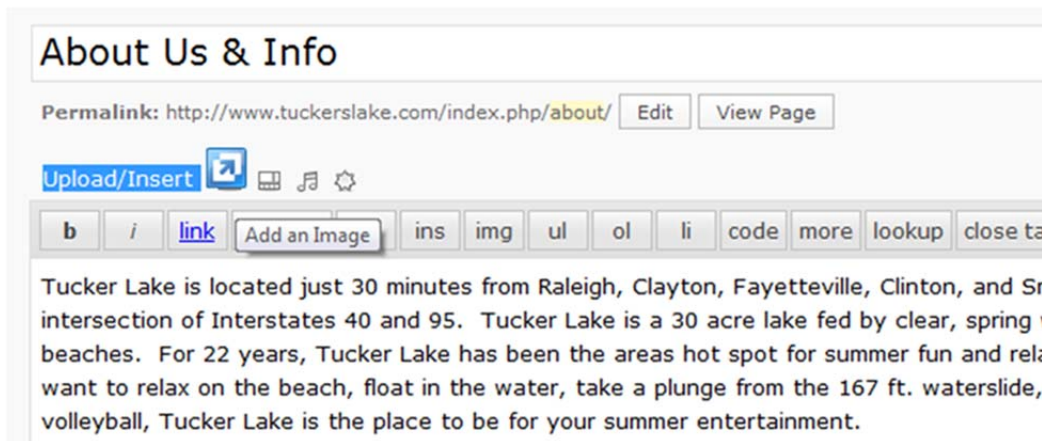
About Us & Info

Permalink: http://www.tuckerslake.com/index.php/about/ Edit View Page

Upload/Insert

b i link Add an Image ins img ul ol li code more lookup close ta

Tucker Lake is located just 30 minutes from Raleigh, Clayton, Fayetteville, Clinton, and Sm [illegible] intersection of Interstates 40 and 95. Tucker Lake is a 30 acre lake fed by clear, spring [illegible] beaches. For 22 years, Tucker Lake has been the areas hot spot for summer fun and rela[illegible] want to relax on the beach, float in the water, take a plunge from the 167 ft. waterslide, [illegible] volleyball, Tucker Lake is the place to be for your summer entertainment.